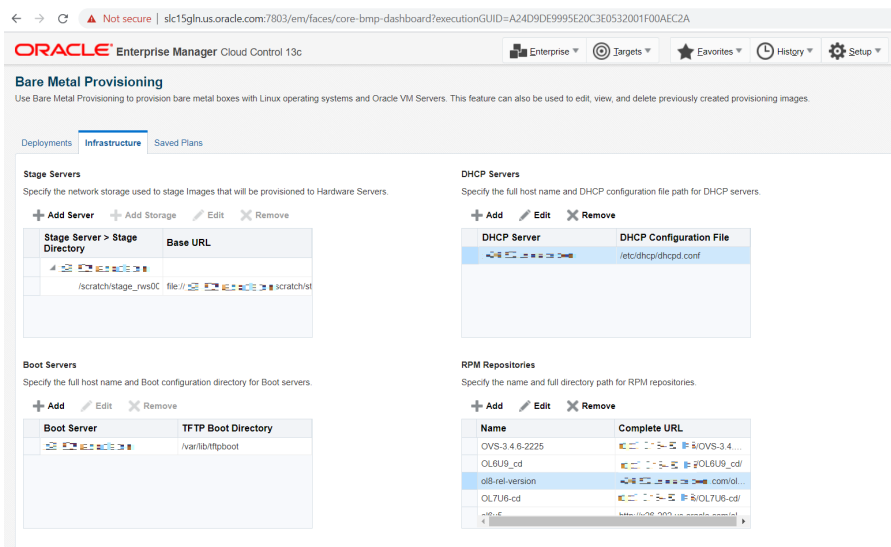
Not secure | slc15gln.us.oracle.com:7803/em/faces/core-bmp-dashboard?executionGUID=A24D9DE9995E20C3E0532001F00AEC2A

ORACLE Enterprise Manager Cloud Control 13c

Enterprise ▼ Targets ▼ Favorites ▼ History ▼ Setup ▼

Bare Metal Provisioning

Use Bare Metal Provisioning to provision bare metal boxes with Linux operating systems and Oracle VM Servers. This feature can also be used to edit, view, and delete previously created provisioning images.

Deployments Infrastructure Saved Plans

Stage Servers

Specify the network storage used to stage Images that will be provisioned to Hardware Servers.

Add Server Add Storage Edit Remove

| Stage Server > Stage Directory | Base URL |
|---|---|
| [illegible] | |
| /scratch/stage_rws00 | file:// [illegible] scratch/st |

DHCP Servers

Specify the full host name and DHCP configuration file path for DHCP servers.

Add Edit Remove

| DHCP Server | DHCP Configuration File |
|---|---|
| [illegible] | /etc/dhcp/dhcpd.conf |

Boot Servers

Specify the full host name and Boot configuration directory for Boot servers.

Add Edit Remove

| Boot Server | TFTP Boot Directory |
|---|---|
| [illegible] | /var/lib/tftpboot |

RPM Repositories

Specify the name and full directory path for RPM repositories.

Add Edit Remove

| Name | Complete URL |
|---|---|
| OVS-3.4.6-2225 | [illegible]/OVS-3.4.... |
| OL6U9_cd | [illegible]/OL6U9_cd/ |
| ol8-rel-version | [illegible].com/ol... |
| OL7U6-cd | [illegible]/OL7U6-cd/ |
| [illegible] | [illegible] |